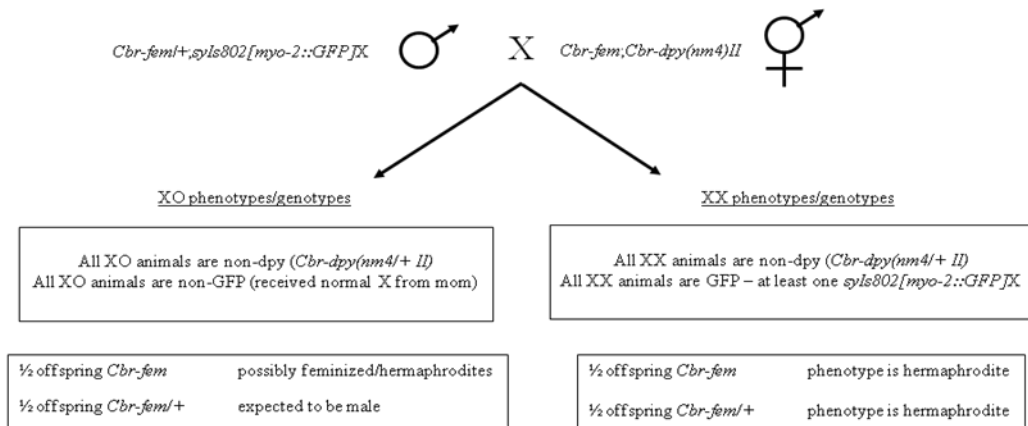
*Cbr-fem/+;syIs802[myo-2::GFP]X* ♂ X *Cbr-fem;Cbr-dpy(nm4)II* ⚥

XO phenotypes/genotypes

All XO animals are non-dpy (*Cbr-dpy(nm4/+ II)*
All XO animals are non-GFP (received normal X from mom)

½ offspring *Cbr-fem* possibly feminized/hermaphrodites
½ offspring *Cbr-fem/+* expected to be male

XX phenotypes/genotypes

All XX animals are non-dpy (*Cbr-dpy(nm4/+ II)*
All XX animals are GFP – at least one *syIs802[myo-2::GFP]X*

½ offspring *Cbr-fem* phenotype is hermaphrodite
½ offspring *Cbr-fem/+* phenotype is hermaphrodite